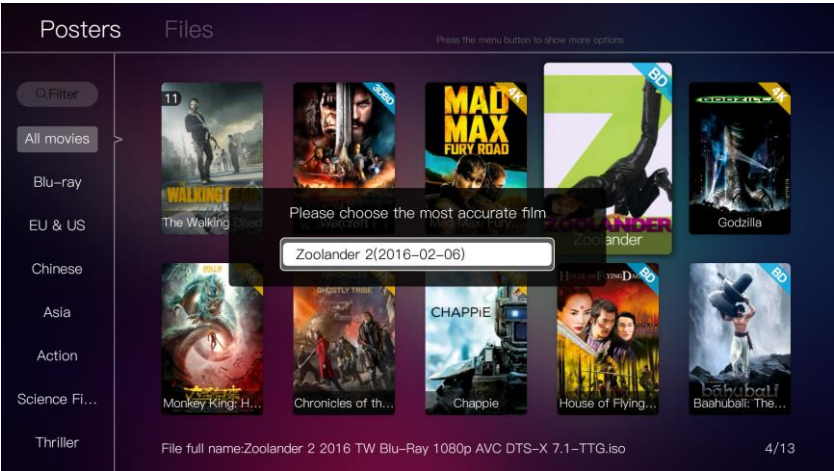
Posters Files

Press the menu button to show more options

Filter

All movies

Blu-ray

EU & US

Chinese

Asia

Action

Science Fi...

Thriller

11

WALKING DEAD

The Walking Dead

3DBD

MAD MAX FURY ROAD

4K

BD

ZOOLANDER

Zoolander

GODZILLA

4K

Godzilla

Please choose the most accurate film

Zoolander 2(2016-02-06)

Monkey King: H...

GHOSTLY TRIBE

Chronicles of th...

CHAPPiE

Chappie

HOUSE OF FLYING DAGGERS

BD

House of Flying...

BD

bahubali

Baahubali: The...

File full name:Zoolander 2 2016 TW Blu-Ray 1080p AVC DTS-X 7.1-TTG.iso

4/13